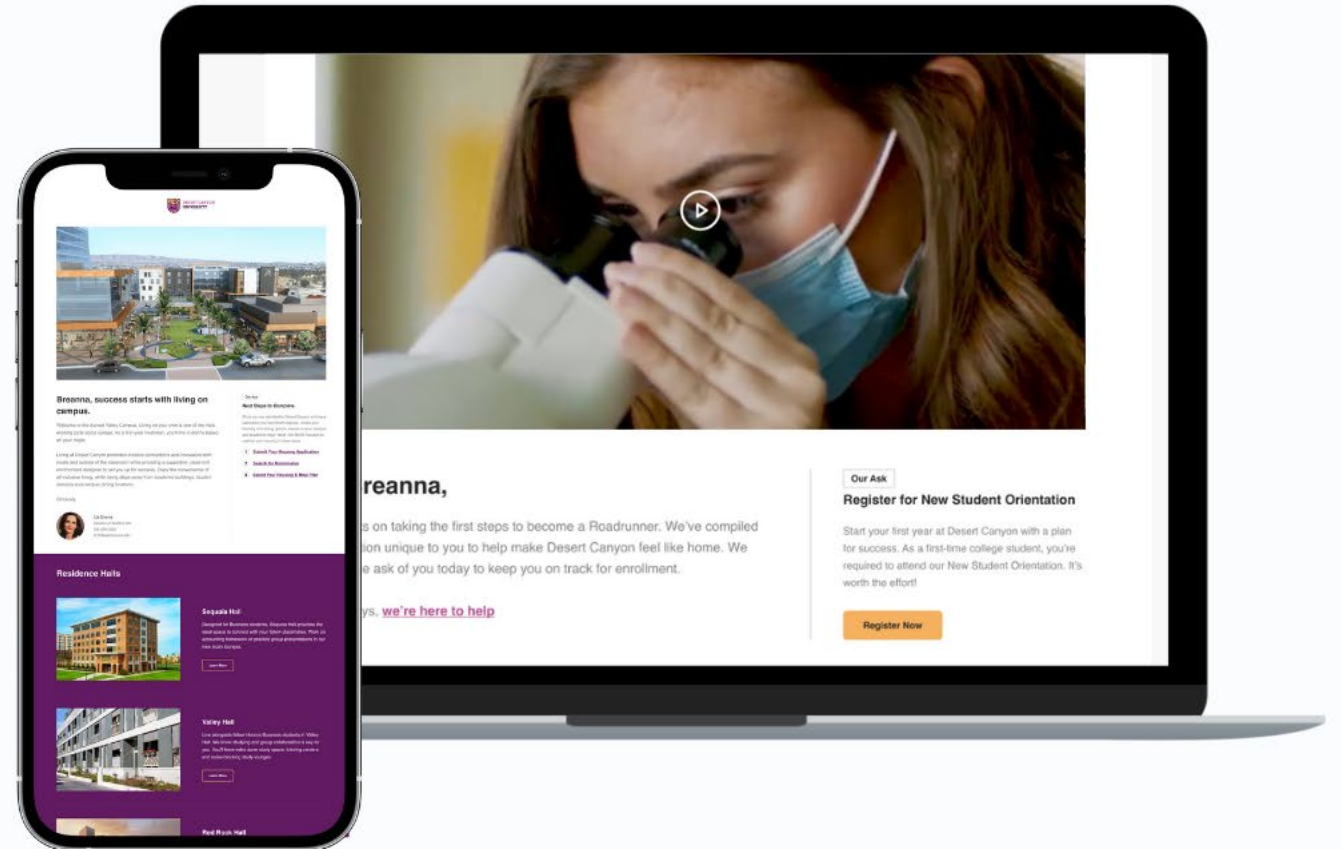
DESERT CANYON UNIVERSITY

Breanna, success starts with living on campus.

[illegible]

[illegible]

Sincerely,

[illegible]

On Ask

Next Steps to Complete

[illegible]

1 Submit Your Housing Application

2 Search for Roommates

3 Submit Your Housing & Meal Plan

Residence Halls

Sequoia Hall

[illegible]

Learn More

Valley Hall

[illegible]

Learn More

Red Rock Hall

reanna,

s on taking the first steps to become a Roadrunner. We've compiled sion unique to you to help make Desert Canyon feel like home. We e ask of you today to keep you on track for enrollment.

ys, we're here to help

Our Ask

Register for New Student Orientation

Start your first year at Desert Canyon with a plan for success. As a first-time college student, you're required to attend our New Student Orientation. It's worth the effort!

Register Now